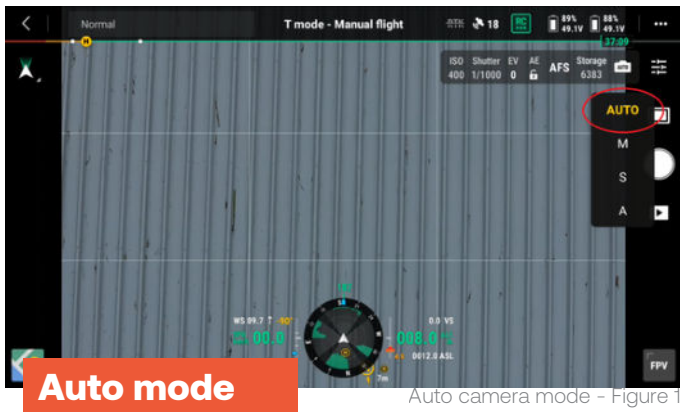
Normal

T mode - Manual flight

RTK 18

RC

89% 49.1V

88% 49.1V

37:09

H

ISO 400

Shutter 1/1000

EV 0

AE

AFS

Storage 6383

AUTO

M

S

A

WS 09.7

00.0

0.0 VS

008.0

0012.0 ASL

7m

FPV

Auto mode

Auto camera mode - Figure 1